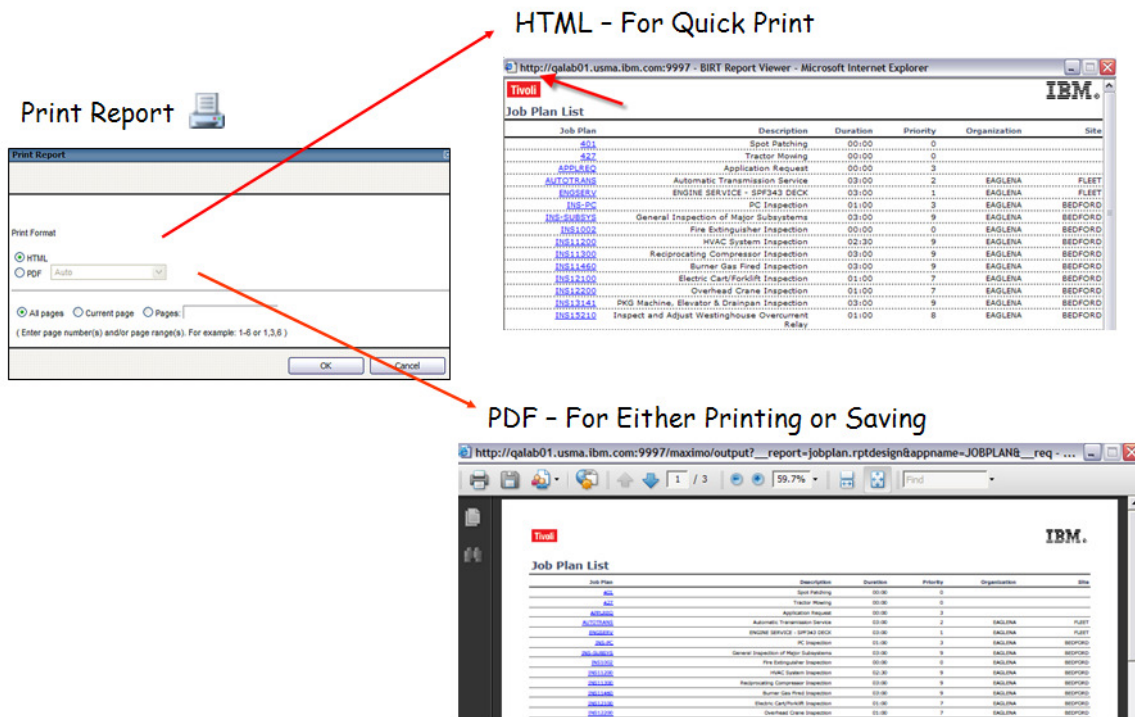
HTML - For Quick Print

Print Report

Print Report

Print Format

HTML
PDF Auto

All pages Current page Pages:
( Enter page number(s) and/or page range(s). For example: 1-6 or 1,3,6 )

OK Cancel

http://qalab01.usma.ibm.com:9997 - BIRT Report Viewer - Microsoft Internet Explorer

Tivoli

IBM.

Job Plan List

| Job Plan | Description | Duration | Priority | Organization | Site |
|---|---|---|---|---|---|
| 401 | Spot Patching | 00:00 | 0 | | |
| 427 | Tractor Mowing | 00:00 | 0 | | |
| APPLREQ | Application Request | 00:00 | 3 | | |
| AUTOTRANS | Automatic Transmission Service | 03:00 | 2 | EAGLENA | FLEET |
| ENGSERV | ENGINE SERVICE - SPF343 DECK | 03:00 | 1 | EAGLENA | FLEET |
| INS-PC | PC Inspection | 01:00 | 3 | EAGLENA | BEDFORD |
| INS-SUBSYS | General Inspection of Major Subsystems | 03:00 | 9 | EAGLENA | BEDFORD |
| INS1002 | Fire Extinguisher Inspection | 00:00 | 0 | EAGLENA | BEDFORD |
| INS11200 | HVAC System Inspection | 02:30 | 9 | EAGLENA | BEDFORD |
| INS11300 | Reciprocating Compressor Inspection | 03:00 | 9 | EAGLENA | BEDFORD |
| INS11460 | Burner Gas Fired Inspection | 03:00 | 9 | EAGLENA | BEDFORD |
| INS12100 | Electric Cart/Forklift Inspection | 01:00 | 7 | EAGLENA | BEDFORD |
| INS12200 | Overhead Crane Inspection | 01:00 | 7 | EAGLENA | BEDFORD |
| INS13141 | PKG Machine, Elevator & Drainpan Inspection | 03:00 | 9 | EAGLENA | BEDFORD |
| INS15210 | Inspect and Adjust Westinghouse Overcurrent Relay | 01:00 | 8 | EAGLENA | BEDFORD |

PDF - For Either Printing or Saving

http://qalab01.usma.ibm.com:9997/maximo/output?__report=jobplan.rptdesign&appname=JOBPLAN&__req - ...

1 / 3 59.7% Find

Tivoli

IBM.

Job Plan List

| Job Plan | Description | Duration | Priority | Organization | Site |
|---|---|---|---|---|---|
| 401 | Spot Patching | 00:00 | 0 | | |
| 427 | Tractor Mowing | 00:00 | 0 | | |
| APPLREQ | Application Request | 00:00 | 3 | | |
| AUTOTRANS | Automatic Transmission Service | 03:00 | 2 | EAGLENA | FLEET |
| ENGSERV | ENGINE SERVICE - SPF343 DECK | 03:00 | 1 | EAGLENA | FLEET |
| INS-PC | PC Inspection | 01:00 | 3 | EAGLENA | BEDFORD |
| INS-SUBSYS | General Inspection of Major Subsystems | 03:00 | 9 | EAGLENA | BEDFORD |
| INS1002 | Fire Extinguisher Inspection | 00:00 | 0 | EAGLENA | BEDFORD |
| INS11200 | HVAC System Inspection | 02:30 | 9 | EAGLENA | BEDFORD |
| INS11300 | Reciprocating Compressor Inspection | 03:00 | 9 | EAGLENA | BEDFORD |
| INS11460 | Burner Gas Fired Inspection | 03:00 | 9 | EAGLENA | BEDFORD |
| INS12100 | Electric Cart/Forklift Inspection | 01:00 | 7 | EAGLENA | BEDFORD |
| INS12200 | Overhead Crane Inspection | 01:00 | 7 | EAGLENA | BEDFORD |